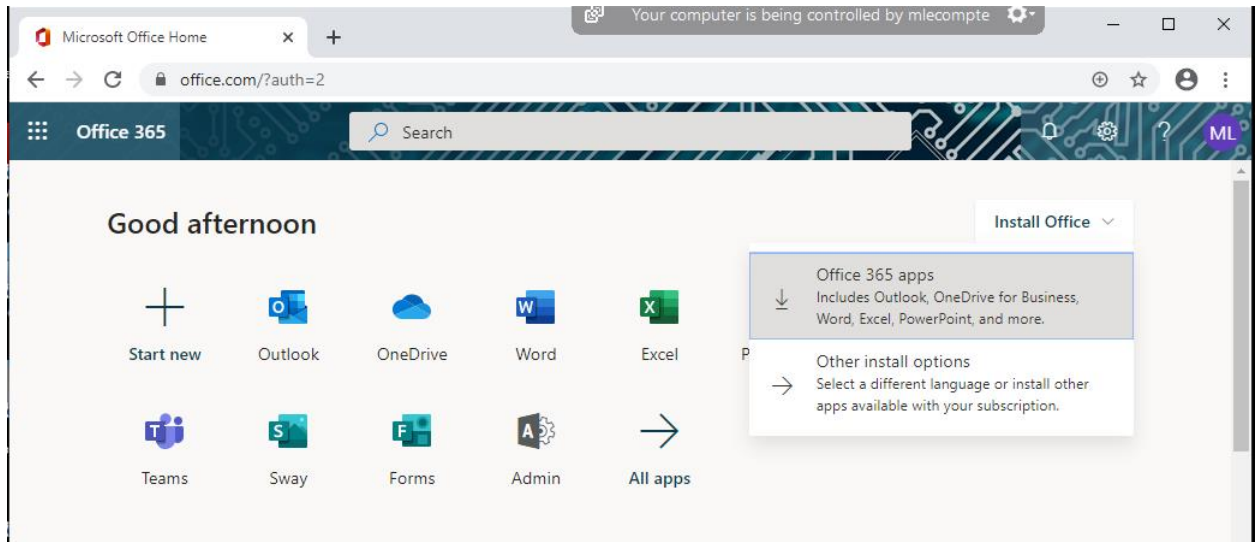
Microsoft Office Home ×

Your computer is being controlled by mlecompte

office.com/?auth=2

Office 365

Search

ML

Good afternoon

Install Office

Start new

Outlook

OneDrive

Word

Excel

P

Office 365 apps
Includes Outlook, OneDrive for Business, Word, Excel, PowerPoint, and more.

Other install options
Select a different language or install other apps available with your subscription.

Teams

Sway

Forms

Admin

All apps